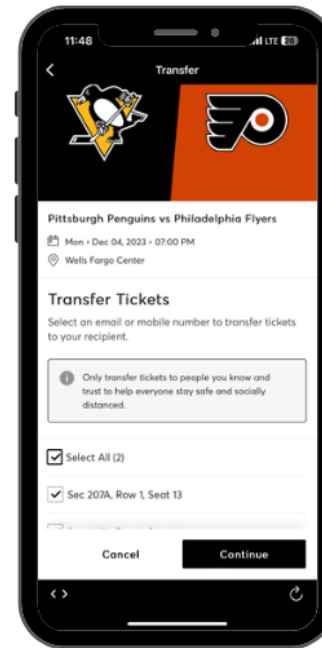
11:48

LTE

Transfer

Pittsburgh Penguins vs Philadelphia Flyers

Mon • Dec 04, 2023 • 07:00 PM

Wells Fargo Center

Transfer Tickets

Select an email or mobile number to transfer tickets to your recipient.

Only transfer tickets to people you know and trust to help everyone stay safe and socially distanced.

Select All (2)

Sec 207A, Row 1, Seat 13

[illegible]

Cancel

Continue